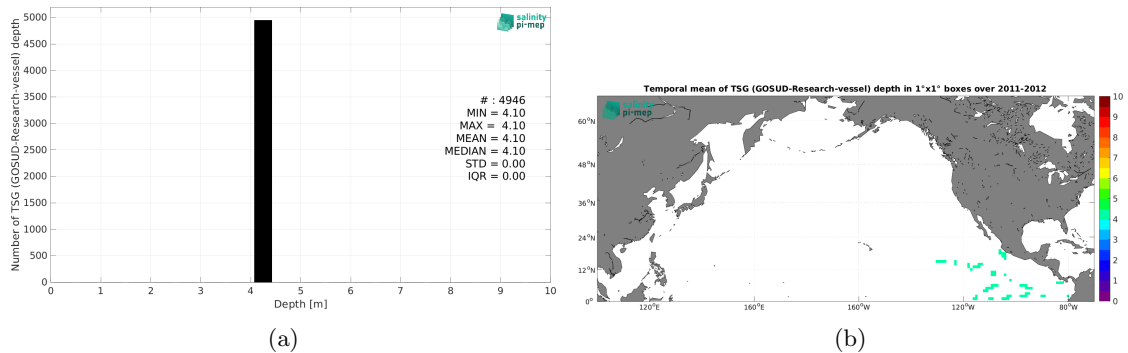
5000
4500
4000
3500
3000
2500
2000
1500
1000
500
0
Number of TSG (GOSUD-Research-vessel) depth
salinity pi-mep
# : 4946
MIN = 4.10
MAX = 4.10
MEAN = 4.10
MEDIAN = 4.10
STD = 0.00
IQR = 0.00
0 1 2 3 4 5 6 7 8 9 10
Depth [m]

(a)

Temporal mean of TSG (GOSUD-Research-vessel) depth in 1°x1° boxes over 2011-2012
salinity pi-mep
60°N
48°N
36°N
24°N
12°N
0°
120°E 160°E 160°W 120°W 80°W
10
9
8
7
6
5
4
3
2
1
0

(b)